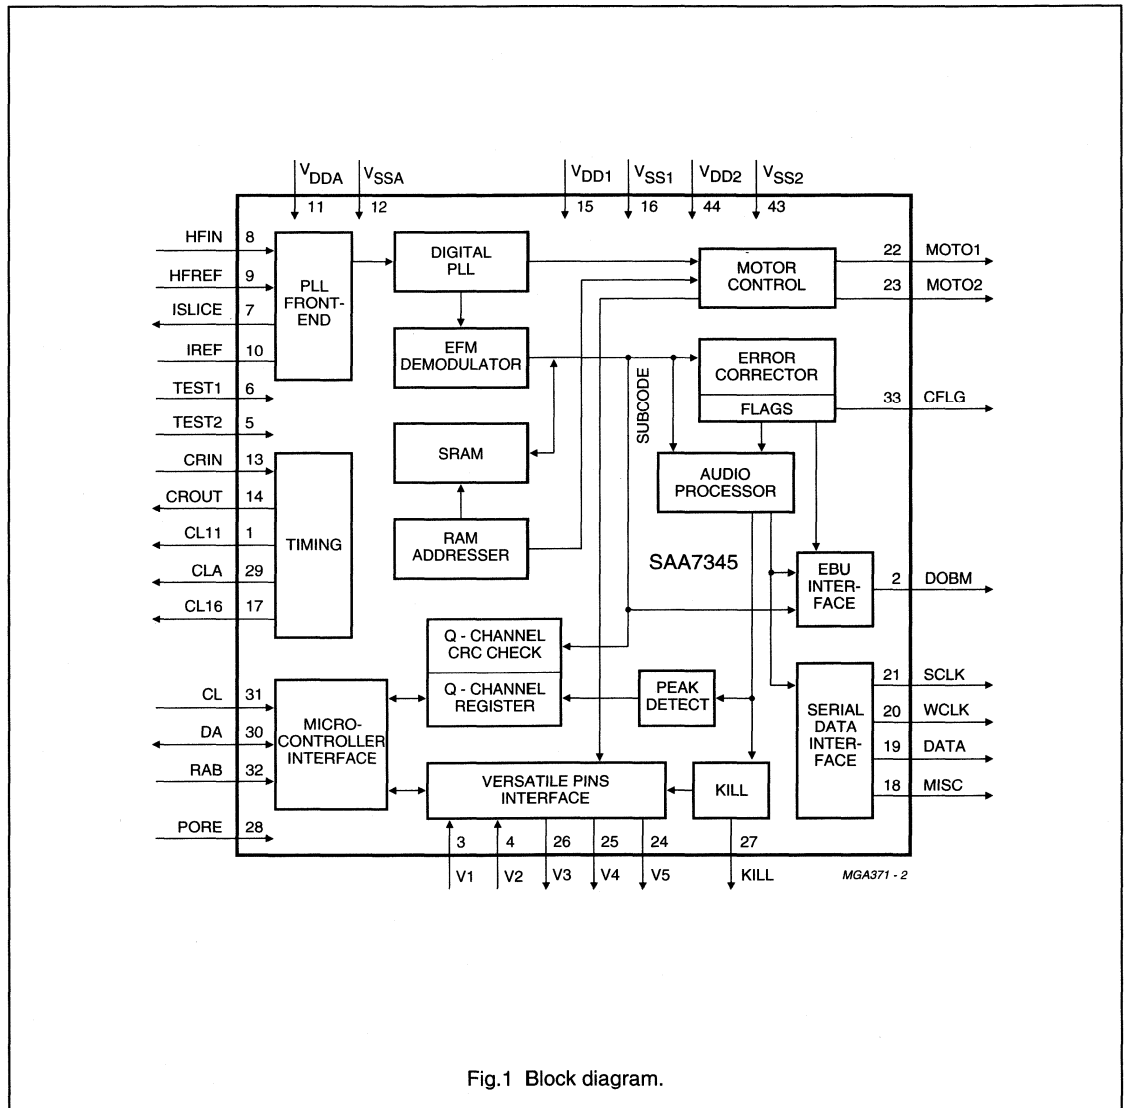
$V_{DDA}$ 11
$V_{SSA}$ 12
$V_{DD1}$ 15
$V_{SS1}$ 16
$V_{DD2}$ 44
$V_{SS2}$ 43

HFIN 8
HFREF 9
ISLICE 7
IREF 10
TEST1 6
TEST2 5
CRIN 13
CROUT 14
CL11 1
CLA 29
CL16 17
CL 31
DA 30
RAB 32
PORE 28

PLL FRONT-END
DIGITAL PLL
EFM DEMODULATOR
SRAM
RAM ADDRESSER
TIMING
MOTOR CONTROL
ERROR CORRECTOR
FLAGS
SUBCODE
AUDIO PROCESSOR
SAA7345
EBU INTERFACE
Q - CHANNEL CRC CHECK
Q - CHANNEL REGISTER
PEAK DETECT
MICRO-CONTROLLER INTERFACE
VERSATILE PINS INTERFACE
KILL
SERIAL DATA INTERFACE

22 MOTO1
23 MOTO2
33 CFLG
2 DOBM
21 SCLK
20 WCLK
19 DATA
18 MISC

3 V1
4 V2
26 V3
25 V4
24 V5
27 KILL

MGA371 - 2

Fig.1 Block diagram.